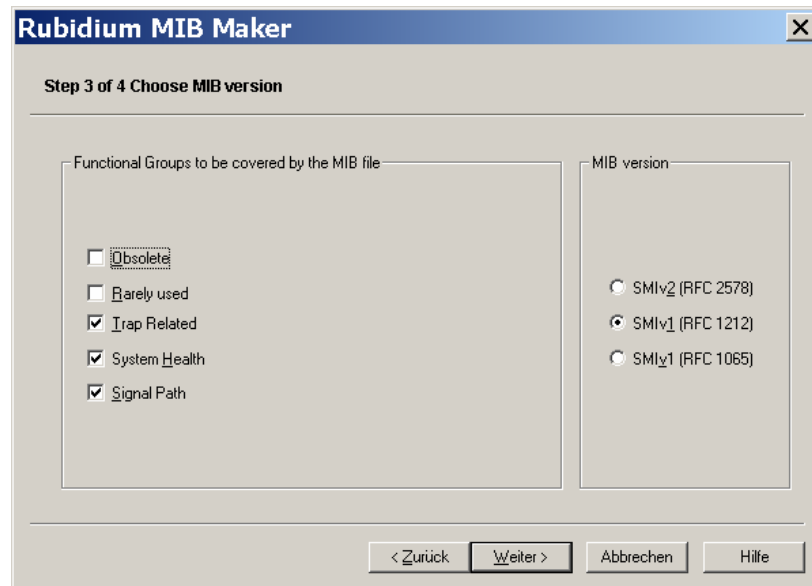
Rubidium MIB Maker

Step 3 of 4 Choose MIB version

Functional Groups to be covered by the MIB file

Obsolete

Rarely used

Trap Related

System Health

Signal Path

MIB version

SMIv2 (RFC 2578)

SMIv1 (RFC 1212)

SMIv1 (RFC 1065)

< Zurück

Weiter >

Abbrechen

Hilfe